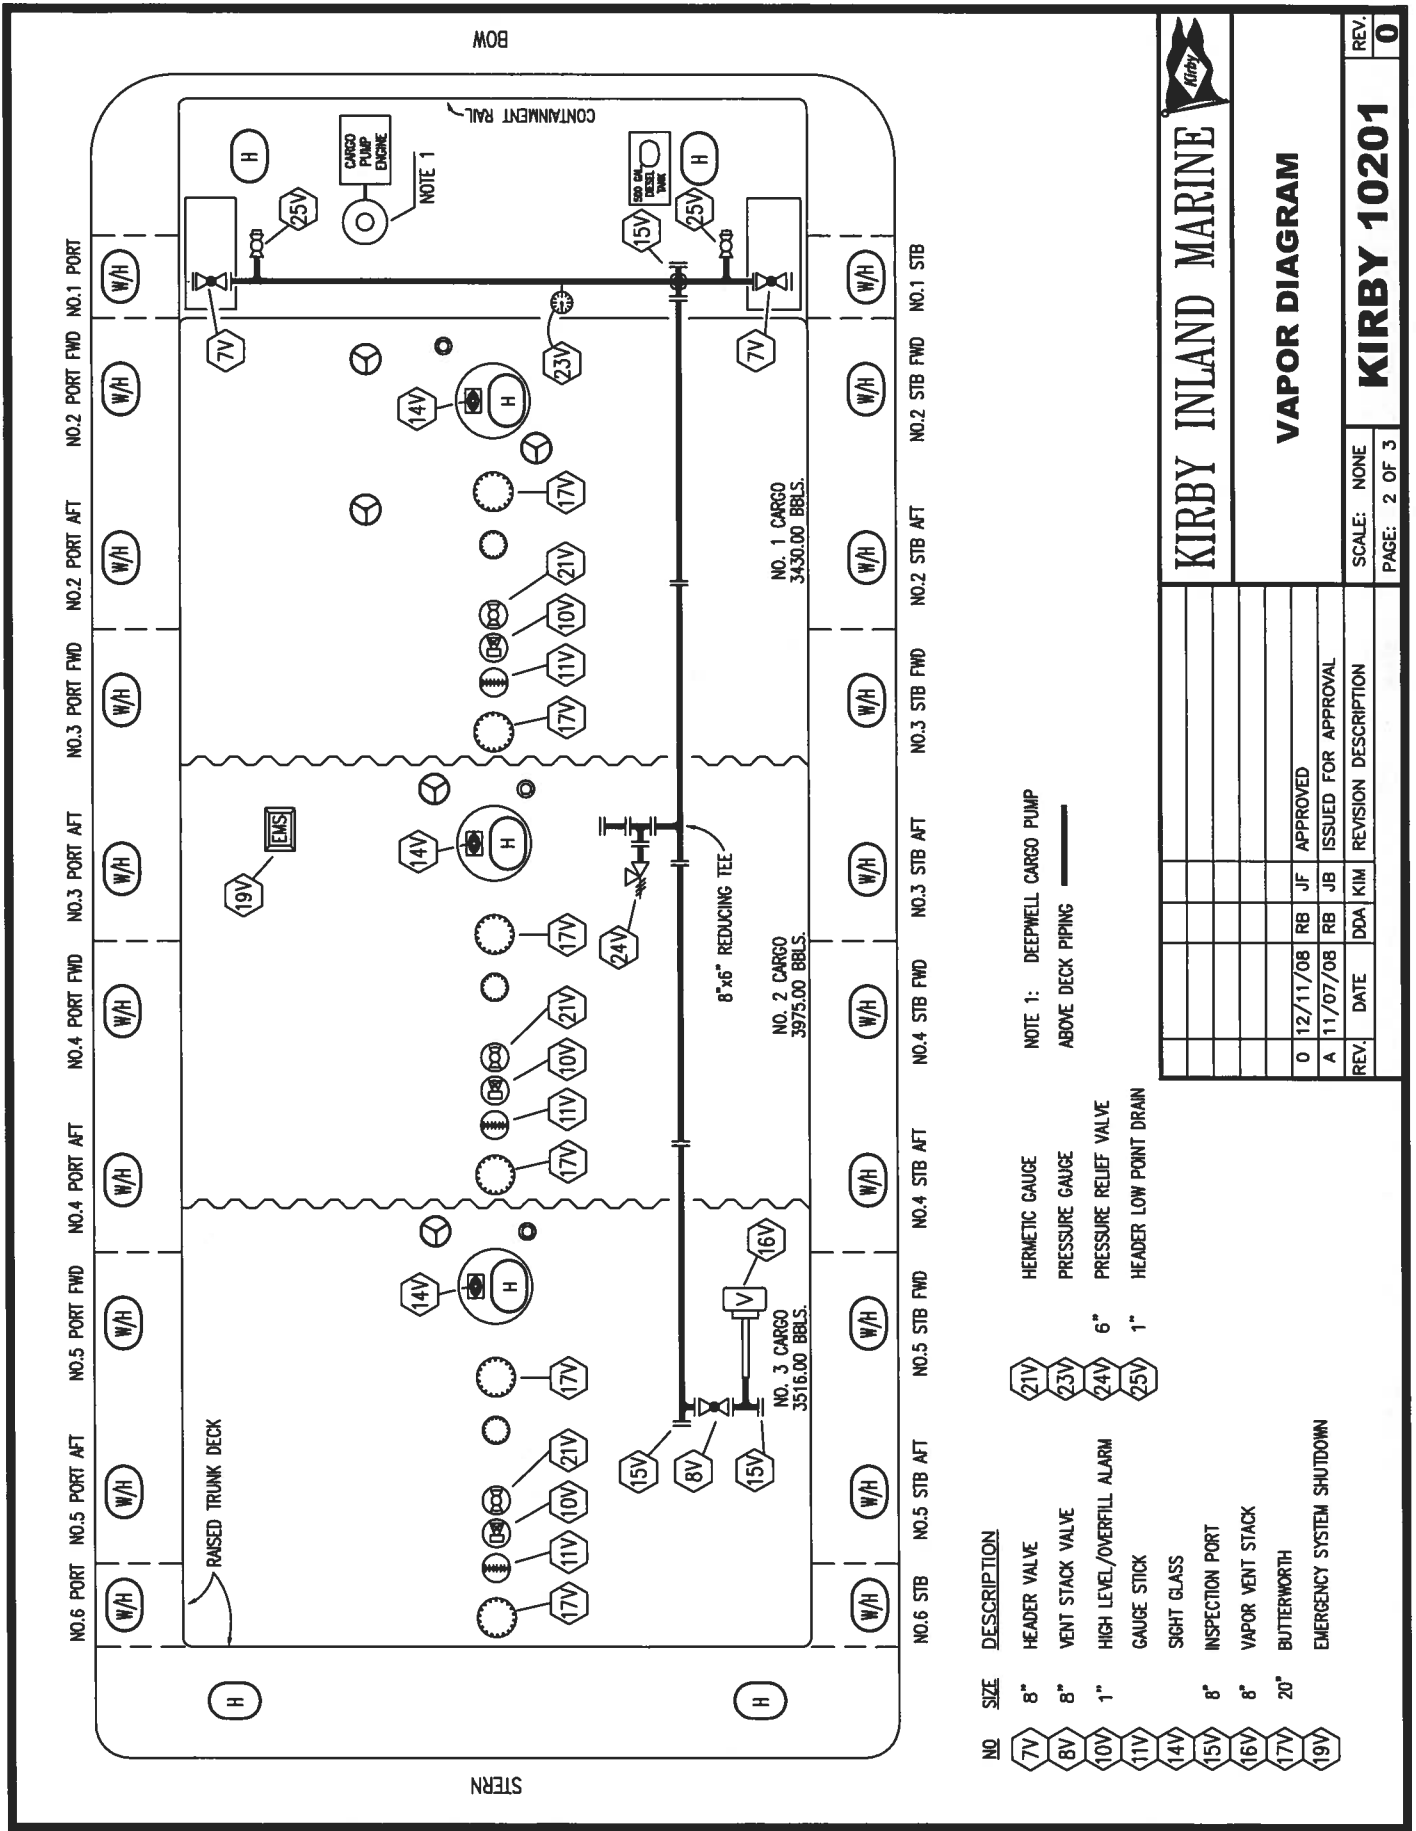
BOW

CONTAINMENT RAIL

CARGO PUMP ENGINE

NOTE 1

500 GAL DIESEL TANK

H H 25V 25V 15V 7V 7V 23V 14V H 17V 21V 10V 11V 17V

NO.1 PORT NO.2 PORT FWD NO.2 PORT AFT NO.3 PORT FWD NO.3 PORT AFT NO.4 PORT FWD NO.4 PORT AFT NO.5 PORT FWD NO.5 PORT AFT NO.6 PORT

W/H W/H W/H W/H W/H W/H W/H W/H W/H W/H

NO.1 STB NO.2 STB FWD NO.2 STB AFT NO.3 STB FWD NO.3 STB AFT NO.4 STB FWD NO.4 STB AFT NO.5 STB FWD NO.5 STB AFT NO.6 STB

W/H W/H W/H W/H W/H W/H W/H W/H W/H W/H

NO. 1 CARGO 3430.00 BBLS.

EMS 19V 14V H 24V 8"x6" REDUCING TEE 17V 21V 10V 11V 17V

NO. 2 CARGO 3975.00 BBLS.

14V H 16V V 17V 21V 10V 11V 17V 15V 8V 15V

NO. 3 CARGO 3516.00 BBLS.

RAISED TRUNK DECK

H H

STERN

NOTE 1: DEEPWELL CARGO PUMP

ABOVE DECK PIPING

| NO | SIZE | DESCRIPTION |
|---|---|---|
| 7V | 8" | HEADER VALVE |
| 8V | 8" | VENT STACK VALVE |
| 10V | 1" | HIGH LEVEL/OVERFILL ALARM |
| 11V | | GAUGE STICK |
| 14V | | SIGHT GLASS |
| 15V | 8" | INSPECTION PORT |
| 16V | 8" | VAPOR VENT STACK |
| 17V | 20" | BUTTERWORTH |
| 19V | | EMERGENCY SYSTEM SHUTDOWN |
| 21V | | HERMETIC GAUGE |
| 23V | | PRESSURE GAUGE |
| 24V | 6" | PRESSURE RELIEF VALVE |
| 25V | 1" | HEADER LOW POINT DRAIN |

| REV. | DATE | DDA | KIM | REVISION DESCRIPTION |
|---|---|---|---|---|
| 0 | 12/11/08 | RB | JF | APPROVED |
| A | 11/07/08 | RB | JB | ISSUED FOR APPROVAL |

KIRBY INLAND MARINE

Kirby

VAPOR DIAGRAM

SCALE: NONE
PAGE: 2 OF 3

KIRBY 10201

REV. 0